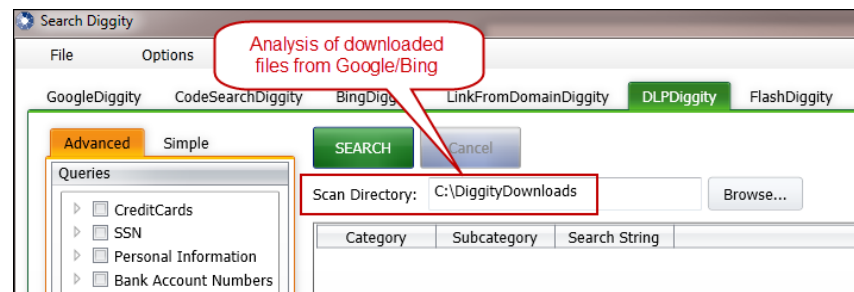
Search Diggity

File Options

Analysis of downloaded files from Google/Bing

GoogleDiggity CodeSearchDiggity BingDigg LinkFromDomainDiggity DLPDiggity FlashDiggity

Advanced Simple

Queries

CreditCards
SSN
Personal Information
Bank Account Numbers

SEARCH Cancel

Scan Directory: C:\DiggityDownloads Browse...

| Category | Subcategory | Search String |
|---|---|---|